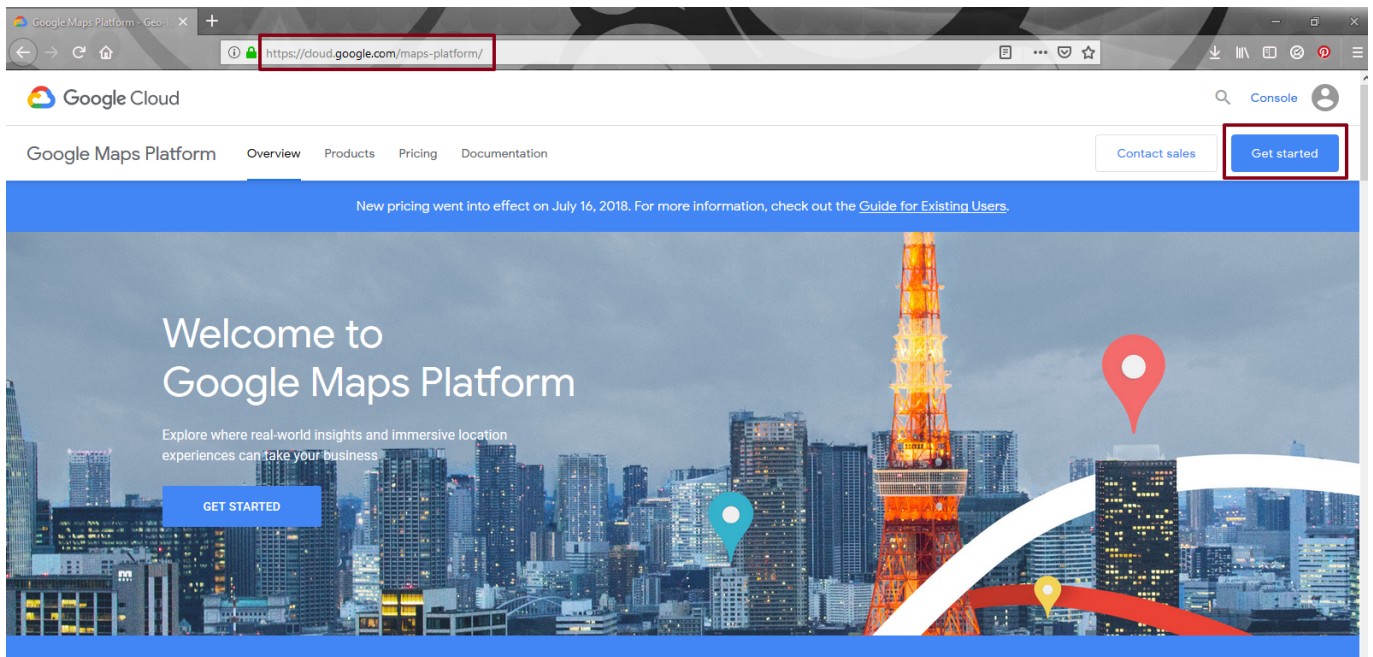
Google Maps Platform - Geo

https://cloud.google.com/maps-platform/

Google Cloud

Console

Google Maps Platform

Overview

Products

Pricing

Documentation

Contact sales

Get started

New pricing went into effect on July 16, 2018. For more information, check out the Guide for Existing Users.

Welcome to Google Maps Platform

Explore where real-world insights and immersive location experiences can take your business

GET STARTED